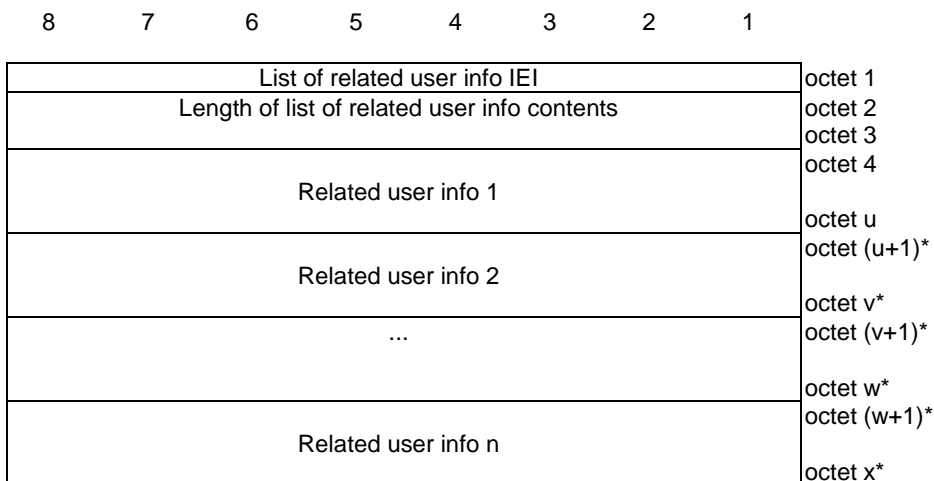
| 8 7 6 5 4 3 2 1 | |
|---|---|
| List of related user info IEI | octet 1 |
| Length of list of related user info contents | octet 2<br>octet 3 |
| Related user info 1 | octet 4<br>octet u |
| Related user info 2 | octet (u+1)\*<br>octet v\* |
| ... | octet (v+1)\*<br>octet w\* |
| Related user info n | octet (w+1)\*<br>octet x\* |